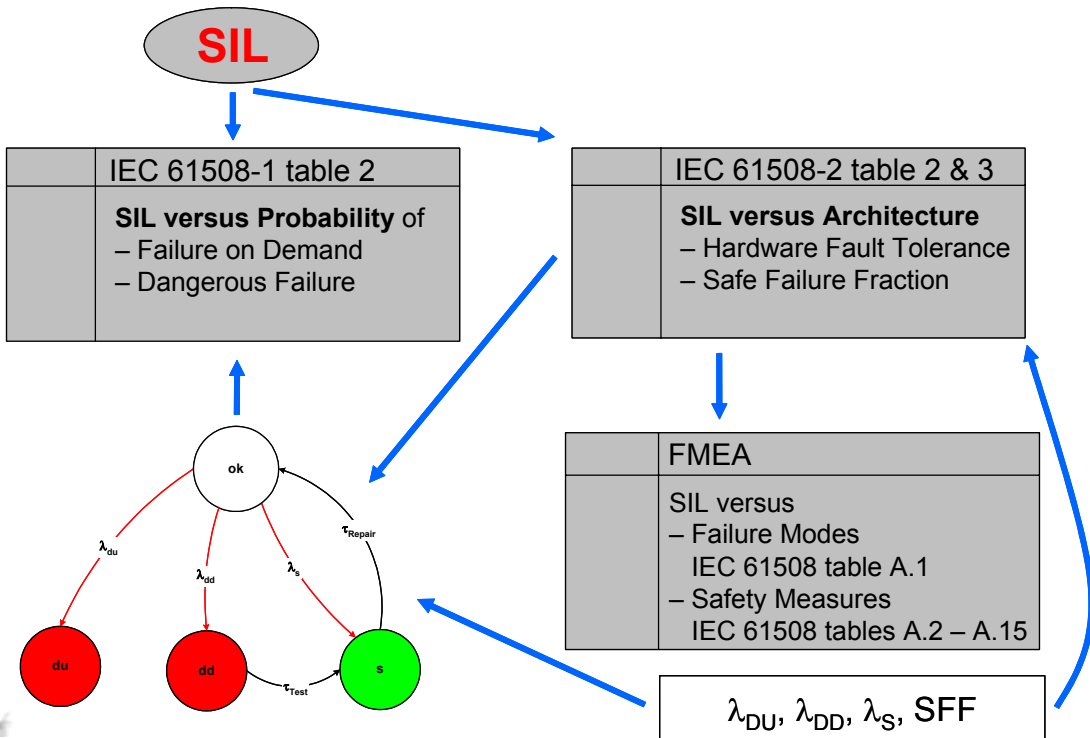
SIL

IEC 61508-1 table 2

SIL versus Probability of
– Failure on Demand
– Dangerous Failure

IEC 61508-2 table 2 & 3

SIL versus Architecture
– Hardware Fault Tolerance
– Safe Failure Fraction

ok

$\lambda_{du}$

$\lambda_{dd}$

$\lambda_{s}$

$\tau_{Repair}$

du

dd

s

$\tau_{Test}$

FMEA

SIL versus
– Failure Modes
IEC 61508 table A.1
– Safety Measures
IEC 61508 tables A.2 – A.15

$\lambda_{DU}$, $\lambda_{DD}$, $\lambda_{S}$, SFF